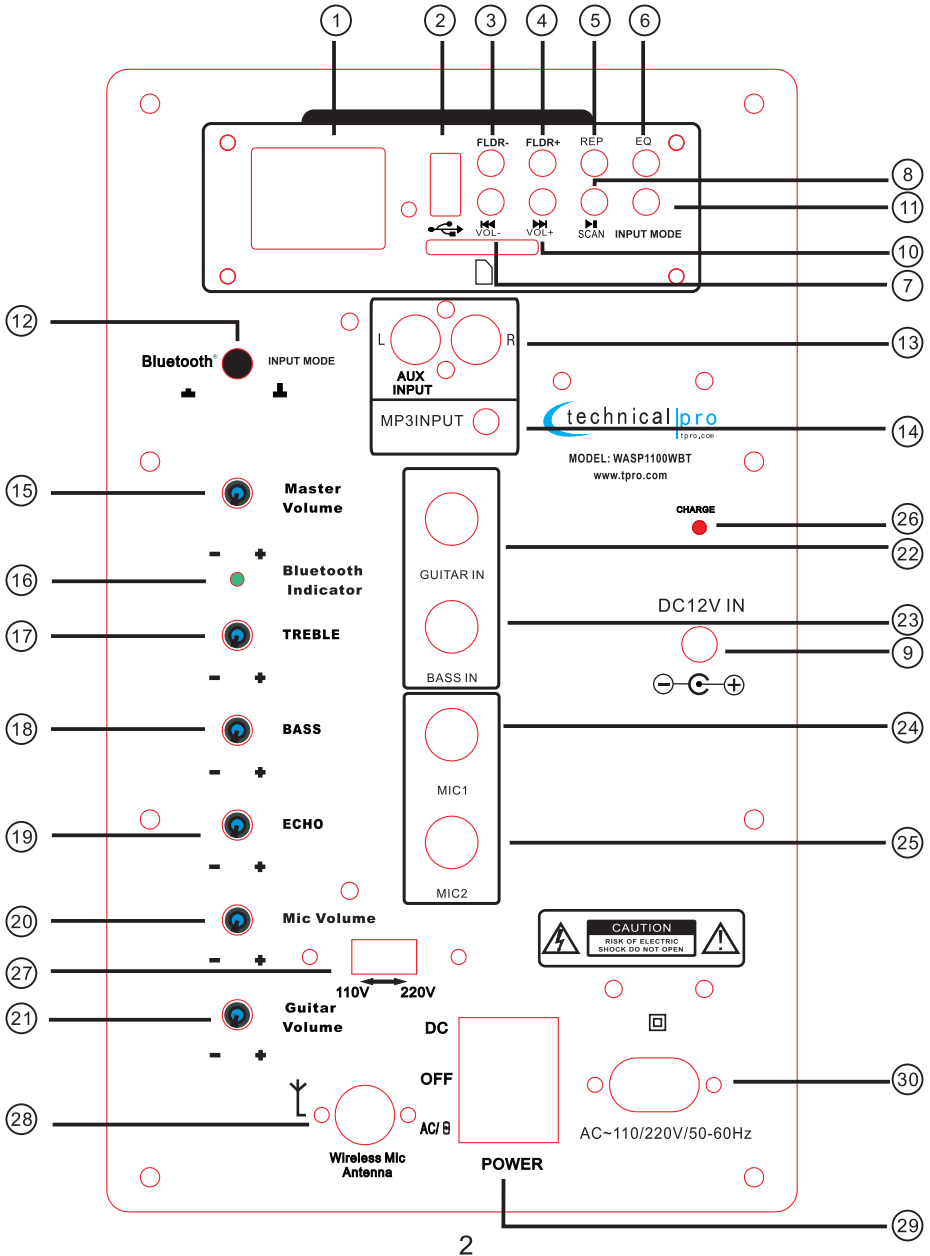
1 2 3 4 5 6

FLDR- FLDR+ REP EQ

8

11

VOL- VOL+ SCAN INPUT MODE

10

7

12

Bluetooth® INPUT MODE

L R

AUX INPUT

13

MP3INPUT

technical pro
tpro.com

14

MODEL: WASP1100WBT
www.tpro.com

15 Master Volume

CHARGE 26

- +

22

16 Bluetooth Indicator

GUITAR IN

17 TREBLE

DC12V IN

23

9

- +

BASS IN

18 BASS

24

- +

MIC1

19 ECHO

25

- +

MIC2

20 Mic Volume

CAUTION
RISK OF ELECTRIC SHOCK DO NOT OPEN

27

- +

110V 220V

21 Guitar Volume

DC

- +

OFF

30

28

AC/

Wireless Mic Antenna

AC~110/220V/50-60Hz

POWER

29

2